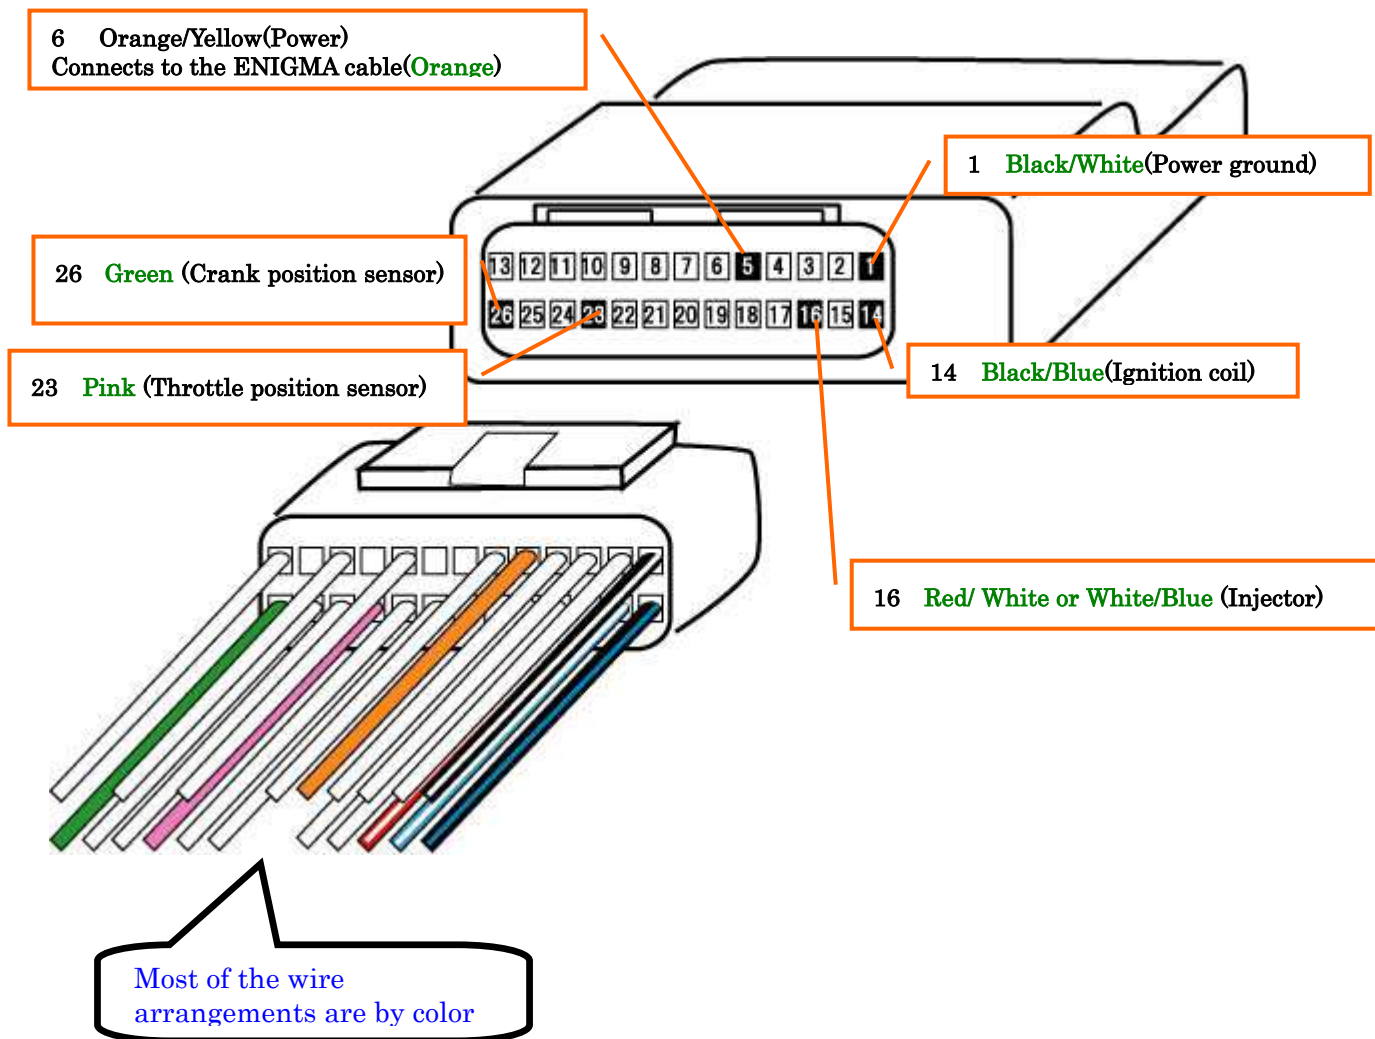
6 Orange/Yellow(Power)
Connects to the ENIGMA cable(Orange)

1 Black/White(Power ground)

26 Green (Crank position sensor)

13 12 11 10 9 8 7 6 5 4 3 2 1
26 25 24 23 22 21 20 19 18 17 16 15 14

23 Pink (Throttle position sensor)

14 Black/Blue(Ignition coil)

16 Red/ White or White/Blue (Injector)

Most of the wire arrangements are by color